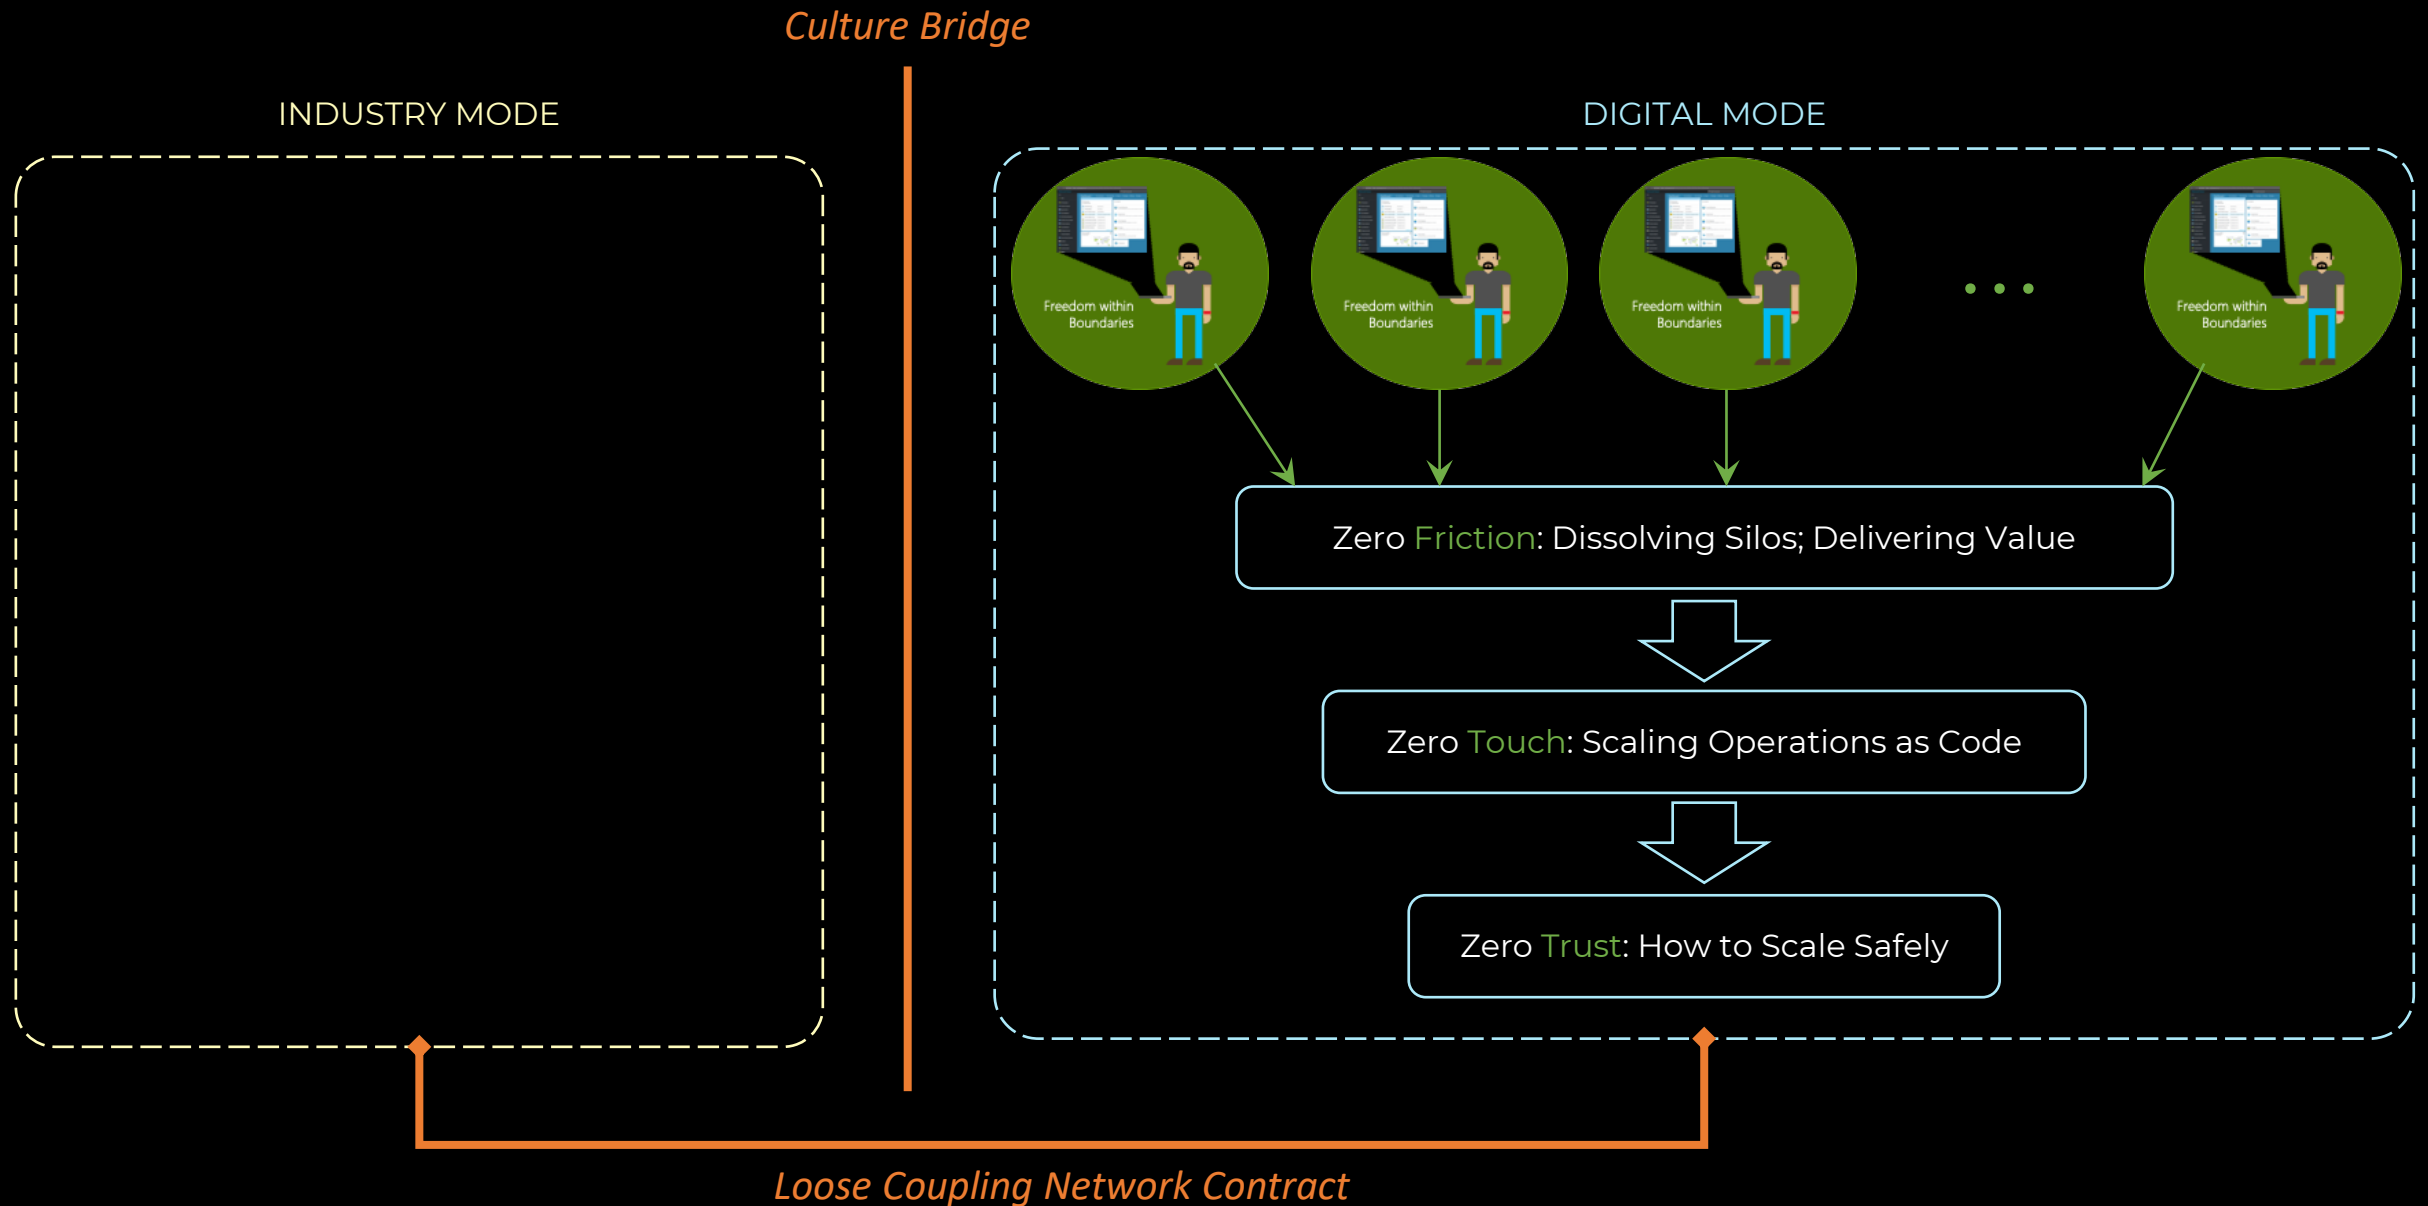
Culture Bridge

INDUSTRY MODE

DIGITAL MODE

Freedom within Boundaries

Freedom within Boundaries

Freedom within Boundaries

Freedom within Boundaries

Zero Friction: Dissolving Silos; Delivering Value

Zero Touch: Scaling Operations as Code

Zero Trust: How to Scale Safely

Loose Coupling Network Contract